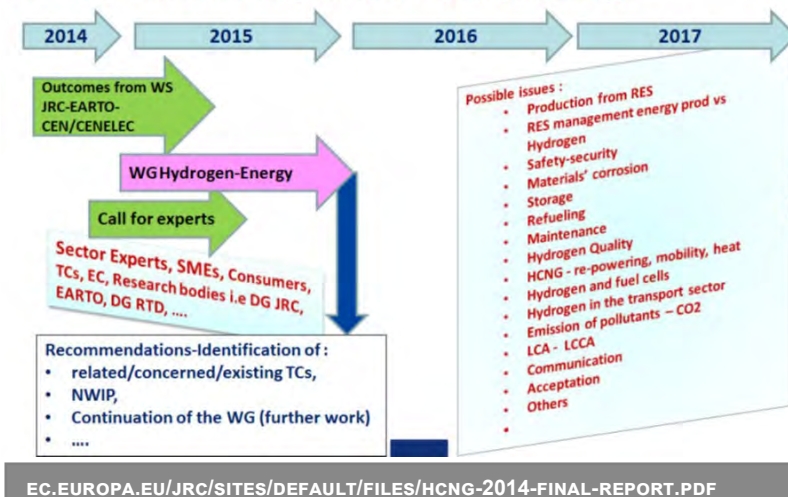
2014

2015

2016

2017

Outcomes from WS JRC-EARTO-CEN/CENELEC

WG Hydrogen-Energy

Call for experts

Sector Experts, SMEs, Consumers, TCs, EC, Research bodies i.e DG JRC, EARTO, DG RTD, ....

Recommendations-Identification of :
• related/concerned/existing TCs,
• NWIP,
• Continuation of the WG (further work)
• ....

Possible issues :
• Production from RES
• RES management energy prod vs Hydrogen
• Safety-security
• Materials' corrosion
• Storage
• Refueling
• Maintenance
• Hydrogen Quality
• HCNG - re-powering, mobility, heat
• Hydrogen and fuel cells
• Hydrogen in the transport sector
• Emission of pollutants – CO2
• LCA - LCCA
• Communication
• Acceptation
• Others
•

EC.EUROPA.EU/JRC/SITES/DEFAULT/FILES/HCNG-2014-FINAL-REPORT.PDF